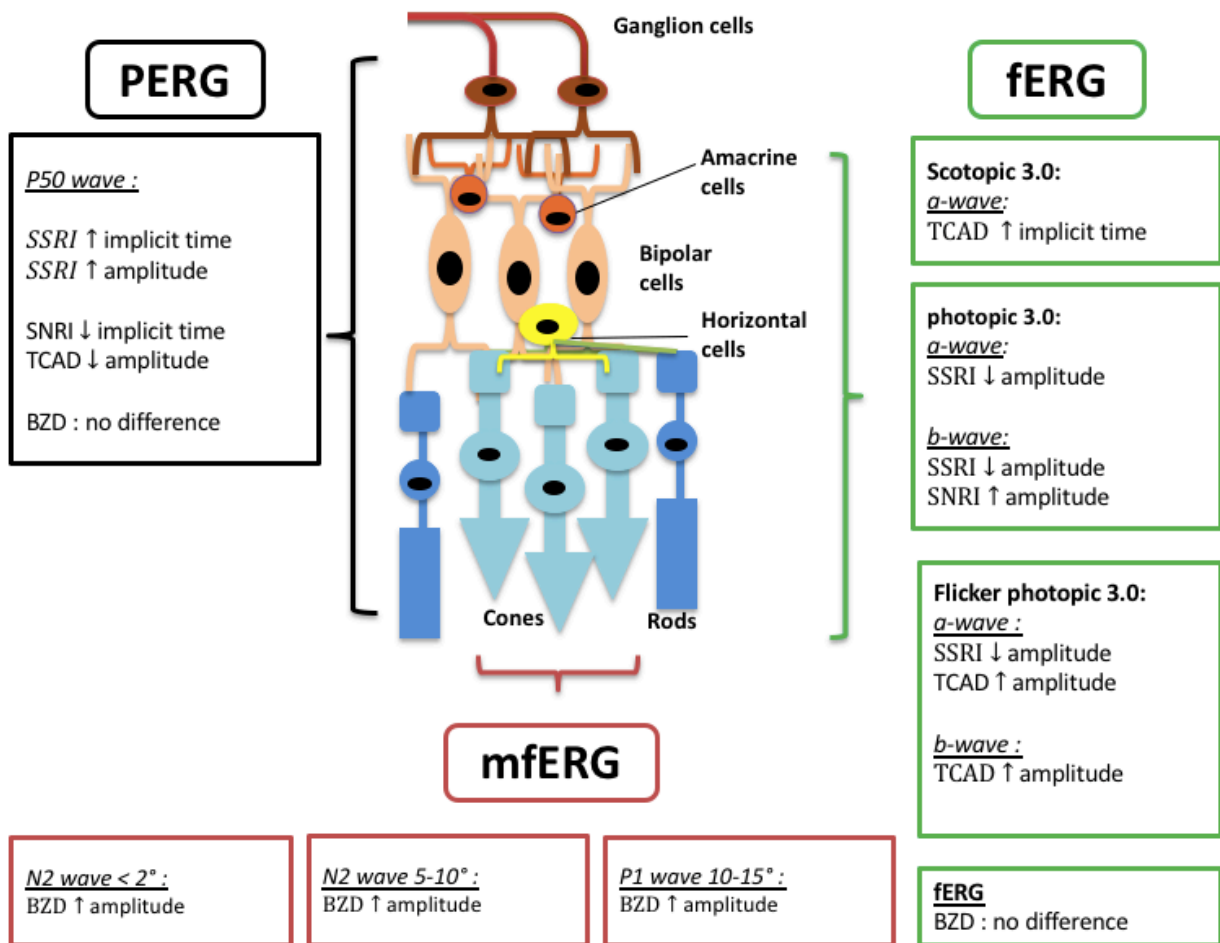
PERG

P50 wave :

$SSRI$ ↑ implicit time
$SSRI$ ↑ amplitude

SNRI ↓ implicit time
TCAD ↓ amplitude

BZD : no difference

Ganglion cells

Amacrine cells

Bipolar cells

Horizontal cells

Cones

Rods

fERG

Scotopic 3.0:
a-wave:
TCAD ↑ implicit time

photopic 3.0:
a-wave:
SSRI ↓ amplitude

b-wave:
SSRI ↓ amplitude
SNRI ↑ amplitude

Flicker photopic 3.0:
a-wave :
SSRI ↓ amplitude
TCAD ↑ amplitude

b-wave :
TCAD ↑ amplitude

mfERG

N2 wave < 2° :
BZD ↑ amplitude

N2 wave 5-10° :
BZD ↑ amplitude

P1 wave 10-15° :
BZD ↑ amplitude

fERG
BZD : no difference